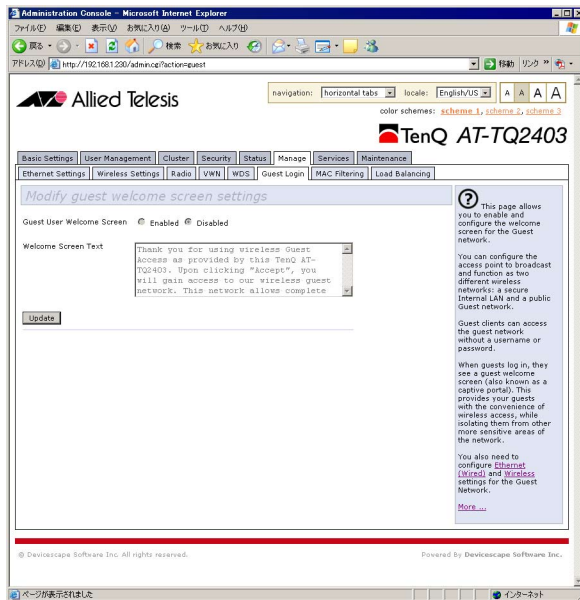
Administration Console - Microsoft Internet Explorer

ファイル(F) 編集(E) 表示(V) お気に入り(A) ツール(T) ヘルプ(H)

戻る 検索 お気に入り

アドレス(D) http://192.168.1.230/admin.cgi?action=guest

移動 リンク

Allied Telesis

navigation: horizontal tabs locale: English/US A A A

color schemes: scheme 1, scheme 2, scheme 3

TenQ AT-TQ2403

Basic Settings | User Management | Cluster | Security | Status | Manage | Services | Maintenance

Ethernet Settings | Wireless Settings | Radio | VWN | WDS | Guest Login | MAC Filtering | Load Balancing

Modify guest welcome screen settings

Guest User Welcome Screen Enabled Disabled

Welcome Screen Text

Thank you for using wireless Guest Access as provided by this TenQ AT-TQ2403. Upon clicking "Accept", you will gain access to our wireless guest network. This network allows complete

Update

This page allows you to enable and configure the welcome screen for the Guest network.

You can configure the access point to broadcast and function as two different wireless networks: a secure Internal LAN and a public Guest network.

Guest clients can access the guest network without a username or password.

When guests log in, they see a guest welcome screen (also known as a captive portal). This provides your guests with the convenience of wireless access, while isolating them from other more sensitive areas of the network.

You also need to configure Ethernet (Wired) and Wireless settings for the Guest Network.

More ...

© Devicescape Software Inc. All rights reserved.

Powered By Devicescape Software Inc.

ページが表示されました

インターネット